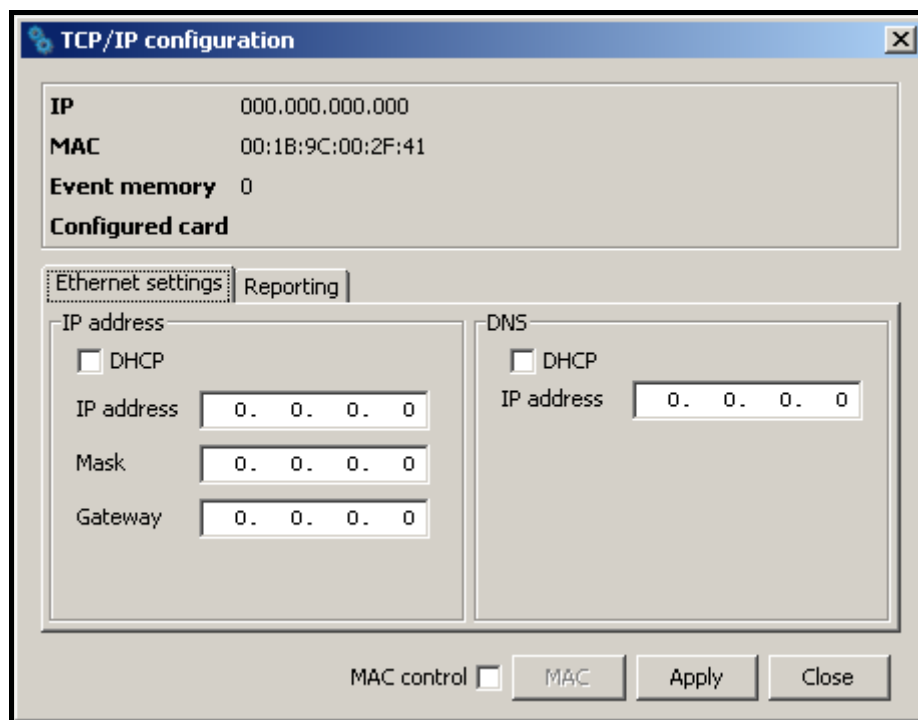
TCP/IP configuration

IP 000.000.000.000
MAC 00:1B:9C:00:2F:41
Event memory 0
Configured card

Ethernet settings | Reporting

IP address
DHCP
IP address 0. 0. 0. 0
Mask 0. 0. 0. 0
Gateway 0. 0. 0. 0

DNS
DHCP
IP address 0. 0. 0. 0

MAC control MAC Apply Close